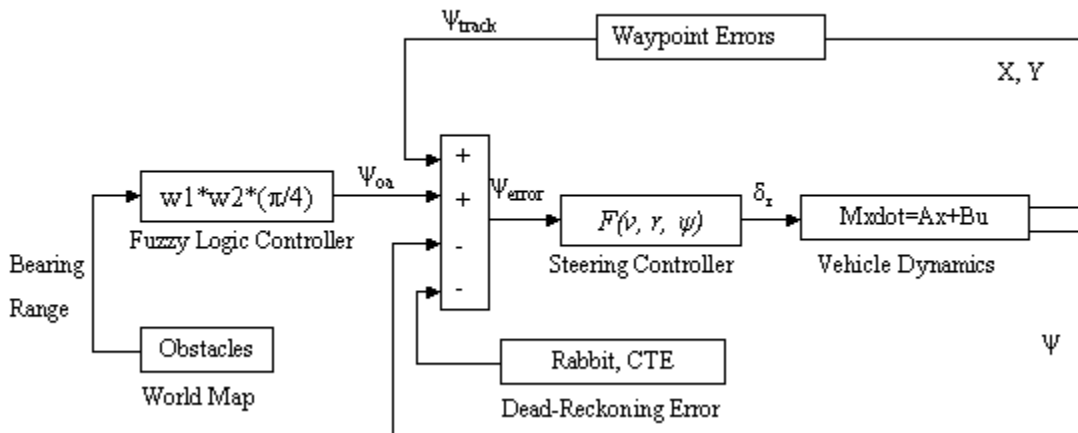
$\Psi_{track}$

Waypoint Errors

X, Y

w1*w2*(π/4)

Fuzzy Logic Controller

$\Psi_{oa}$

+

+

-

-

$\Psi_{error}$

$F(\nu, r, \psi)$

Steering Controller

$\delta_r$

Mxdot=Ax+Bu

Vehicle Dynamics

Bearing

Range

Obstacles

World Map

Rabbit, CTE

Dead-Reckoning Error

$\Psi$